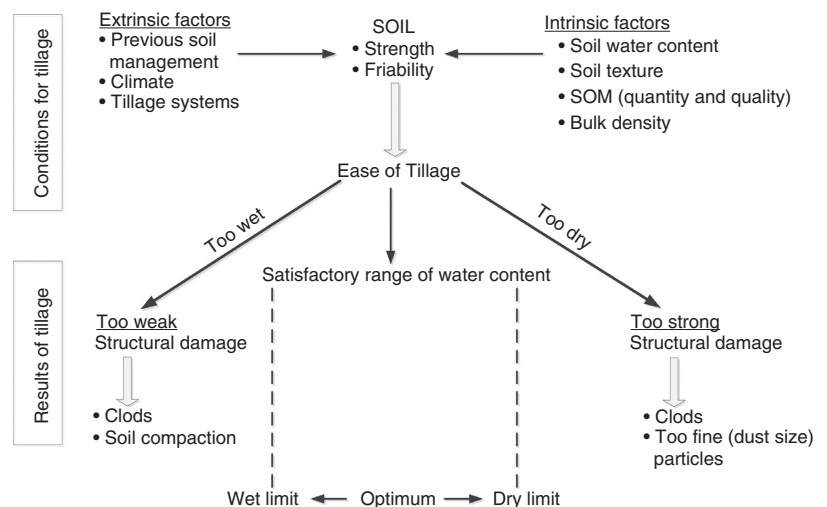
Conditions for tillage

Extrinsic factors
• Previous soil management
• Climate
• Tillage systems

SOIL
• Strength
• Friability

Intrinsic factors
• Soil water content
• Soil texture
• SOM (quantity and quality)
• Bulk density

Ease of Tillage

Too wet

Too dry

Results of tillage

Satisfactory range of water content

Too weak
Structural damage

• Clods
• Soil compaction

Too strong
Structural damage

• Clods
• Too fine (dust size) particles

Wet limit ← Optimum → Dry limit